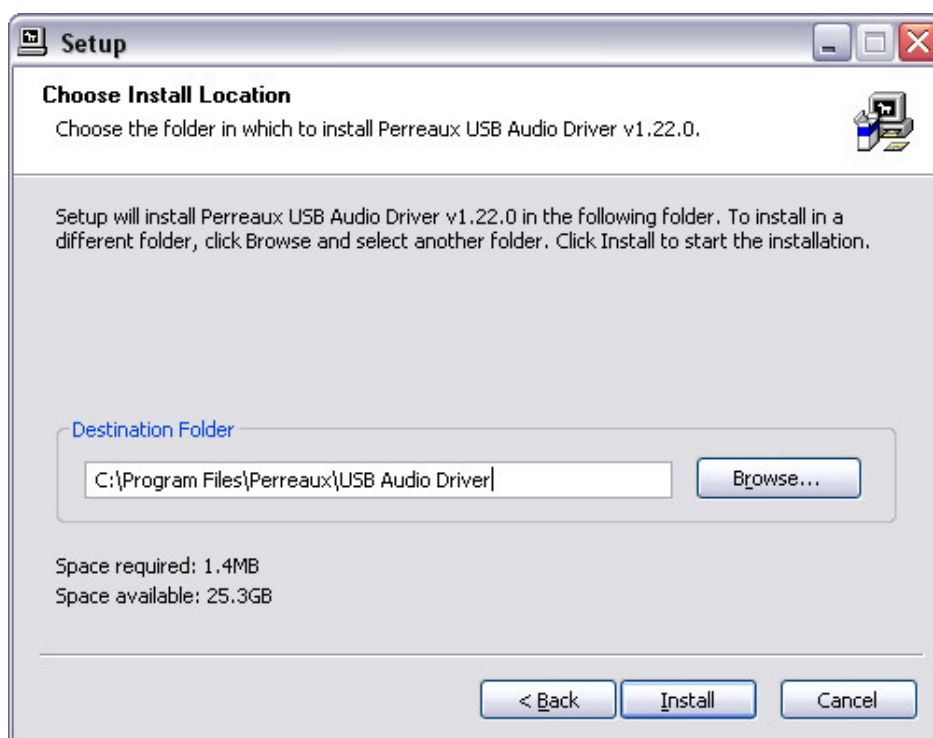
Setup

Choose Install Location

Choose the folder in which to install Perreaux USB Audio Driver v1.22.0.

Setup will install Perreaux USB Audio Driver v1.22.0 in the following folder. To install in a different folder, click Browse and select another folder. Click Install to start the installation.

Destination Folder

C:\Program Files\Perreaux\USB Audio Driver

Browse...

Space required: 1.4MB
Space available: 25.3GB

< Back

Install

Cancel